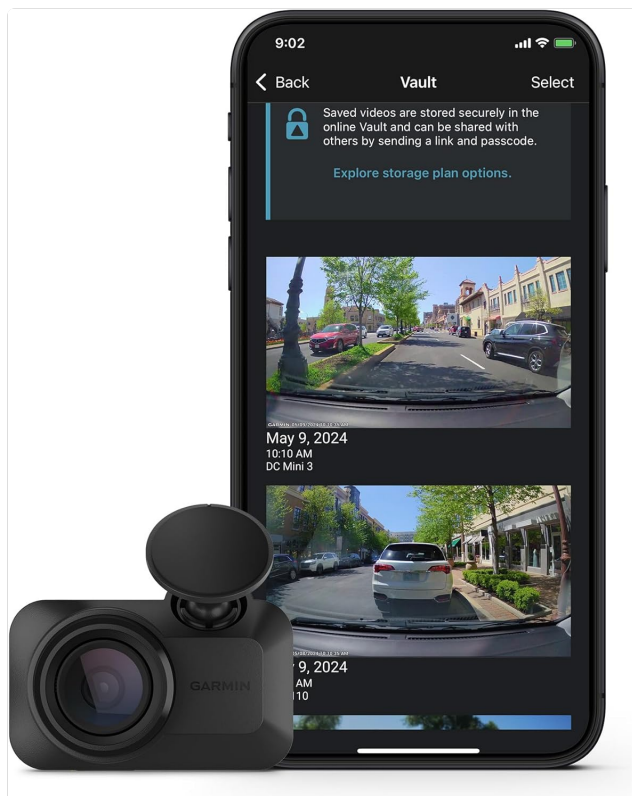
9:02

Back Vault Select

Saved videos are stored securely in the online Vault and can be shared with others by sending a link and passcode.

Explore storage plan options.

GARMIN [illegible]

May 9, 2024
10:10 AM
DC Mini 3

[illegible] 9, 2024
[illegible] AM
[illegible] 10

GARMIN